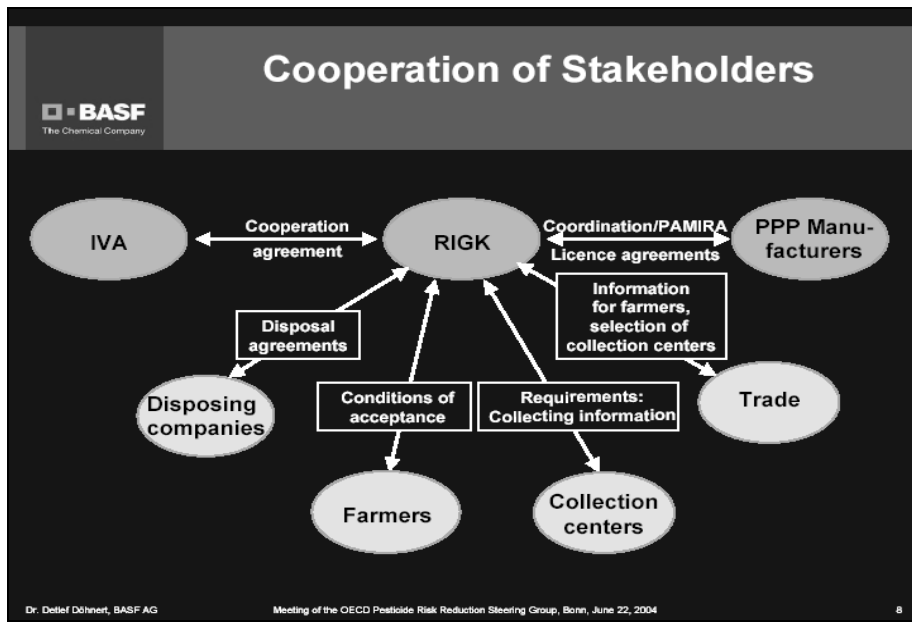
BASF
The Chemical Company

Cooperation of Stakeholders

IVA

Cooperation agreement

RIGK

Coordination/PAMIRA

Licence agreements

PPP Manufacturers

Disposal agreements

Information for farmers, selection of collection centers

Disposing companies

Conditions of acceptance

Requirements: Collecting information

Trade

Farmers

Collection centers

Dr. Detlef Döhnert, BASF AG

Meeting of the OECD Pesticide Risk Reduction Steering Group, Bonn, June 22, 2004

8